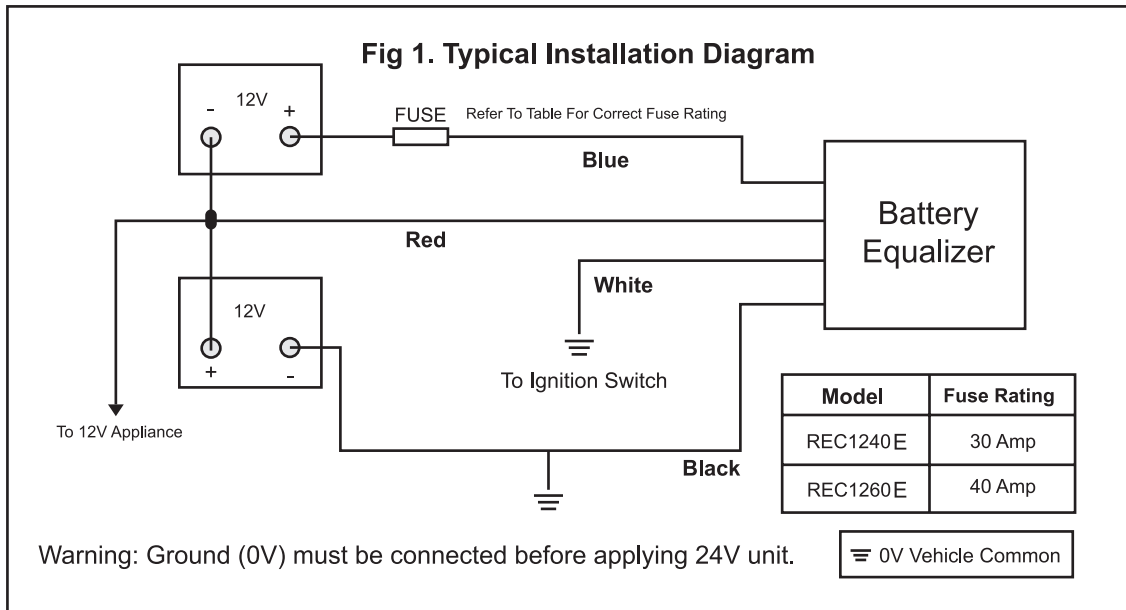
Fig 1. Typical Installation Diagram

- 12V +

FUSE

Refer To Table For Correct Fuse Rating

Blue

Battery Equalizer

Red

White

12V

+ -

To Ignition Switch

To 12V Appliance

Black

| Model | Fuse Rating |
|---|---|
| REC1240E | 30 Amp |
| REC1260E | 40 Amp |

Warning: Ground (0V) must be connected before applying 24V unit.

0V Vehicle Common